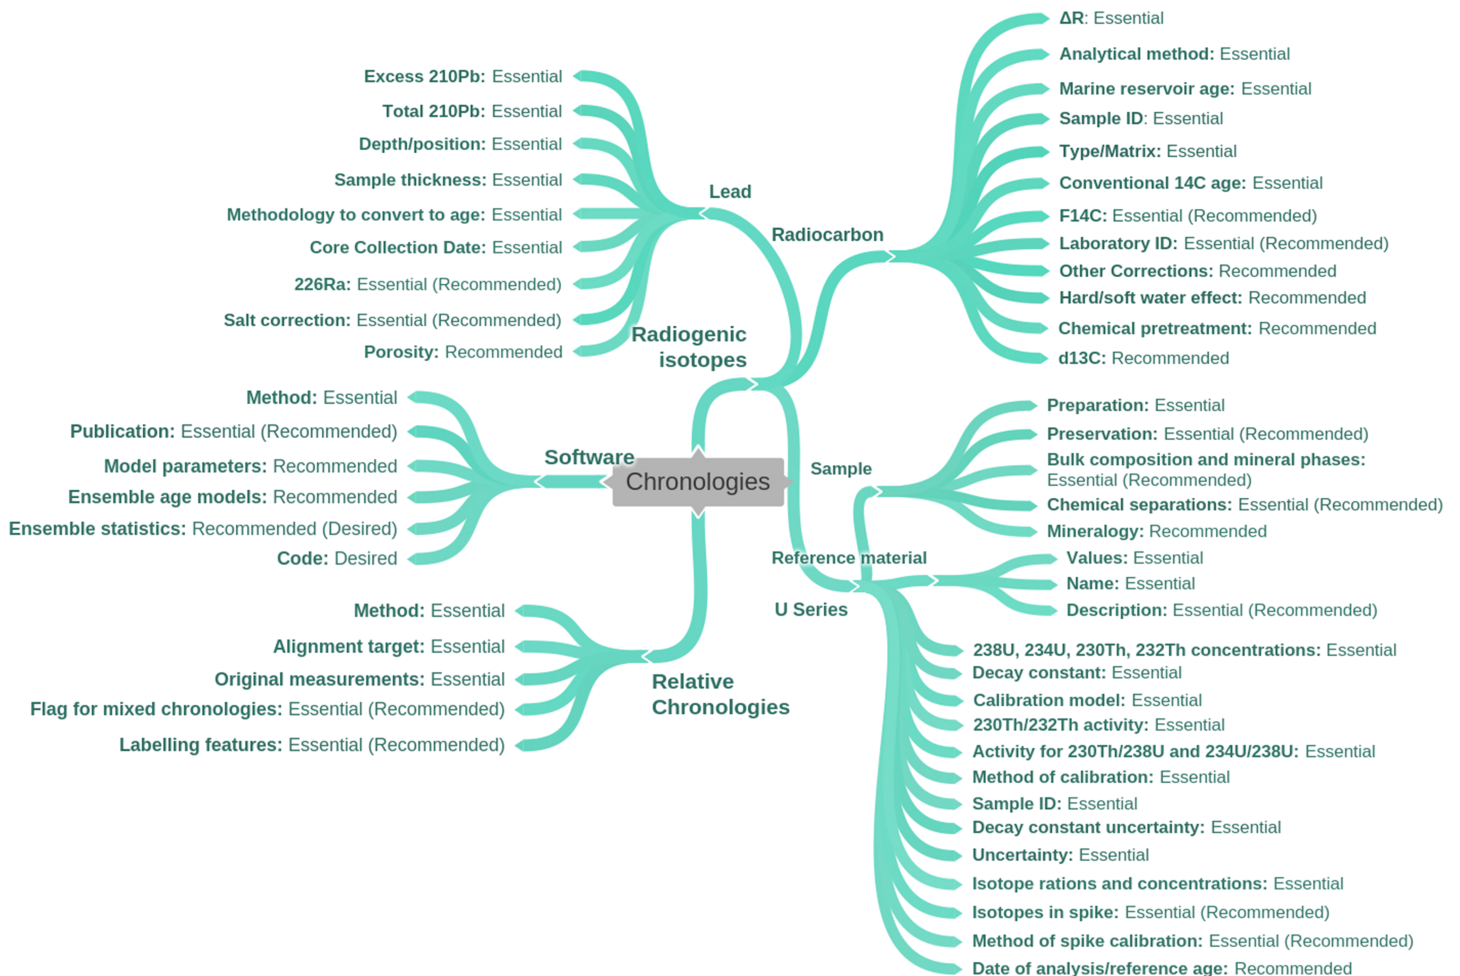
Chronologies

Radiogenic isotopes

Lead
Excess 210Pb: Essential
Total 210Pb: Essential
Depth/position: Essential
Sample thickness: Essential
Methodology to convert to age: Essential
Core Collection Date: Essential
226Ra: Essential (Recommended)
Salt correction: Essential (Recommended)
Porosity: Recommended

Radiocarbon
ΔR: Essential
Analytical method: Essential
Marine reservoir age: Essential
Sample ID: Essential
Type/Matrix: Essential
Conventional 14C age: Essential
F14C: Essential (Recommended)
Laboratory ID: Essential (Recommended)
Other Corrections: Recommended
Hard/soft water effect: Recommended
Chemical pretreatment: Recommended
d13C: Recommended

Software
Method: Essential
Publication: Essential (Recommended)
Model parameters: Recommended
Ensemble age models: Recommended
Ensemble statistics: Recommended (Desired)
Code: Desired

Sample
Preparation: Essential
Preservation: Essential (Recommended)
Bulk composition and mineral phases: Essential (Recommended)
Chemical separations: Essential (Recommended)
Mineralogy: Recommended

Reference material
Values: Essential
Name: Essential
Description: Essential (Recommended)

U Series
238U, 234U, 230Th, 232Th concentrations: Essential
Decay constant: Essential
Calibration model: Essential
230Th/232Th activity: Essential
Activity for 230Th/238U and 234U/238U: Essential
Method of calibration: Essential
Sample ID: Essential
Decay constant uncertainty: Essential
Uncertainty: Essential
Isotope rations and concentrations: Essential
Isotopes in spike: Essential (Recommended)
Method of spike calibration: Essential (Recommended)
Date of analysis/reference age: Recommended

Relative Chronologies
Method: Essential
Alignment target: Essential
Original measurements: Essential
Flag for mixed chronologies: Essential (Recommended)
Labelling features: Essential (Recommended)